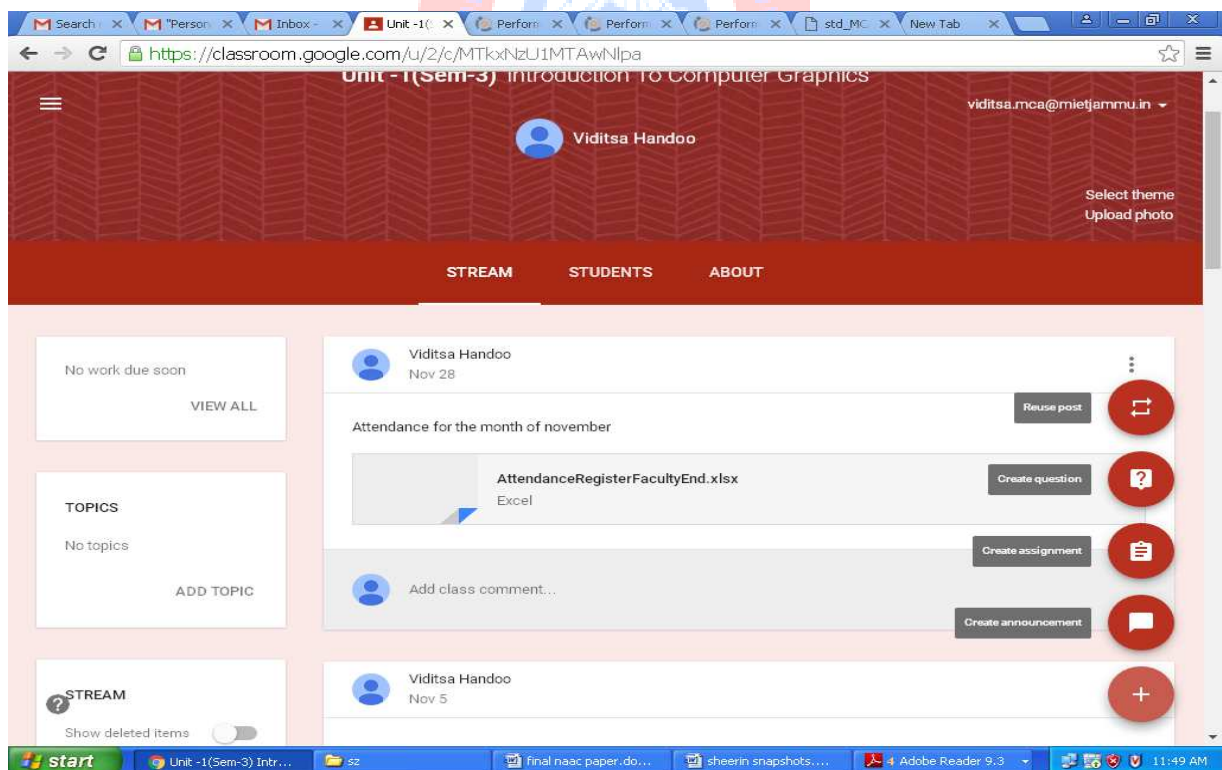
Search × "Person × Inbox - × Unit -1( × Perform × Perform × Perform × std_MC × New Tab ×

https://classroom.google.com/u/2/c/MTkxNzU1MTAwNlpa

Unit - 1(Sem-3) Introduction To Computer Graphics

viditsa.mca@mietjammu.in

Viditsa Handoo

Select theme
Upload photo

STREAM STUDENTS ABOUT

No work due soon

VIEW ALL

TOPICS

No topics

ADD TOPIC

STREAM

Show deleted items

Viditsa Handoo
Nov 28

Attendance for the month of november

AttendanceRegisterFacultyEnd.xlsx
Excel

Add class comment...

Viditsa Handoo
Nov 5

Reuse post

Create question

Create assignment

Create announcement

start Unit -1(Sem-3) Intr... sz final naac paper.do... sheerin snapshots.... 4 Adobe Reader 9.3 11:49 AM